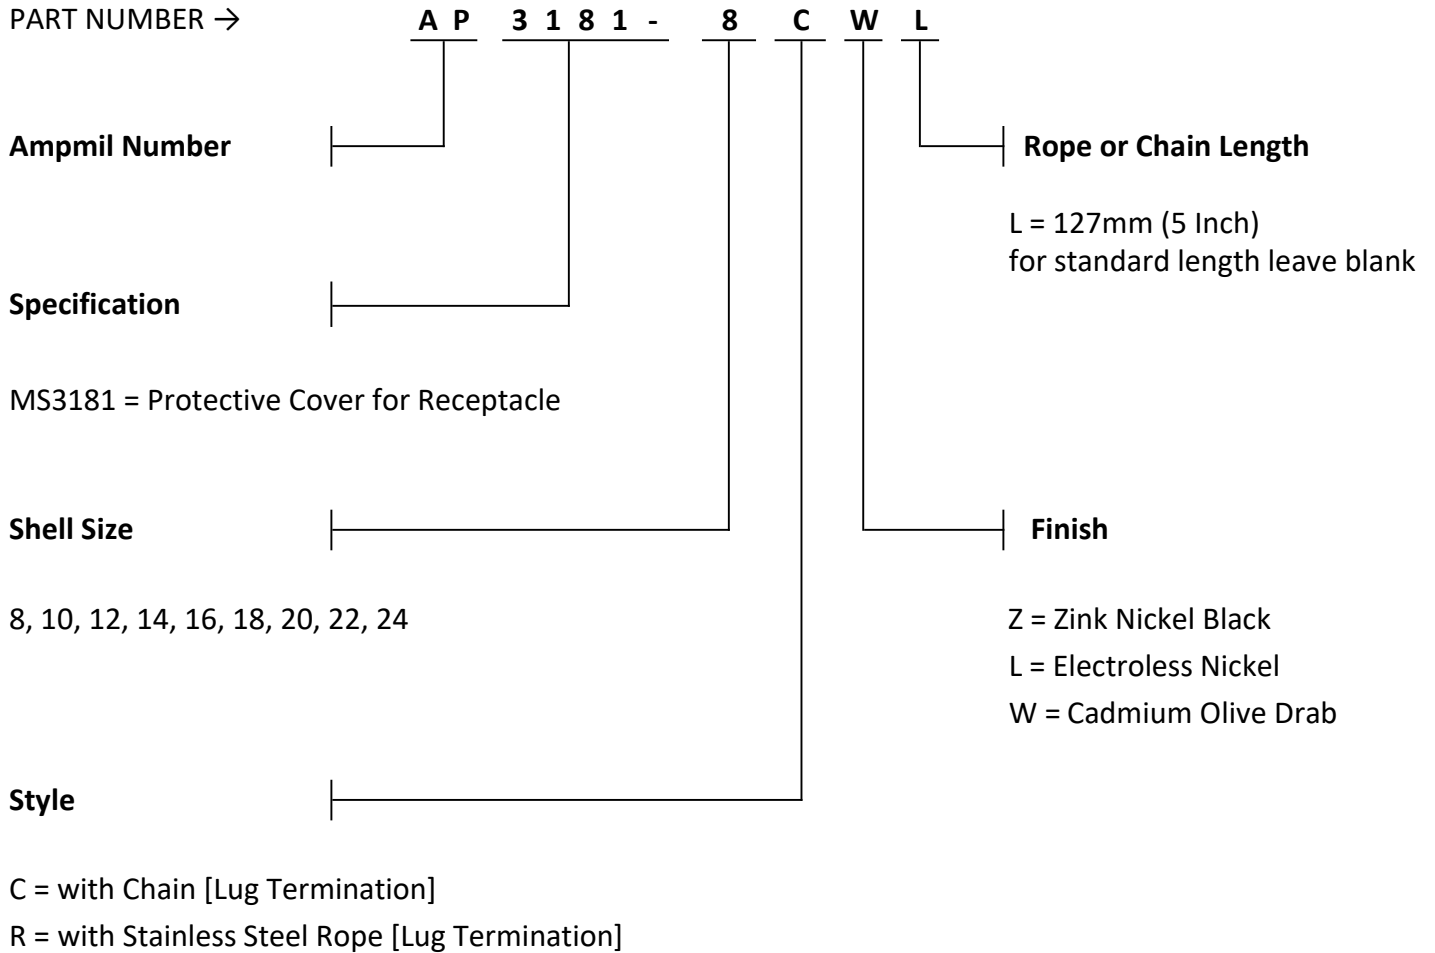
PART NUMBER → A P 3 1 8 1 - 8 C W L

Ampmil Number

Rope or Chain Length

L = 127mm (5 Inch)
for standard length leave blank

Specification

MS3181 = Protective Cover for Receptacle

Shell Size

Finish

8, 10, 12, 14, 16, 18, 20, 22, 24

Z = Zink Nickel Black
L = Electroless Nickel
W = Cadmium Olive Drab

Style

C = with Chain [Lug Termination]
R = with Stainless Steel Rope [Lug Termination]